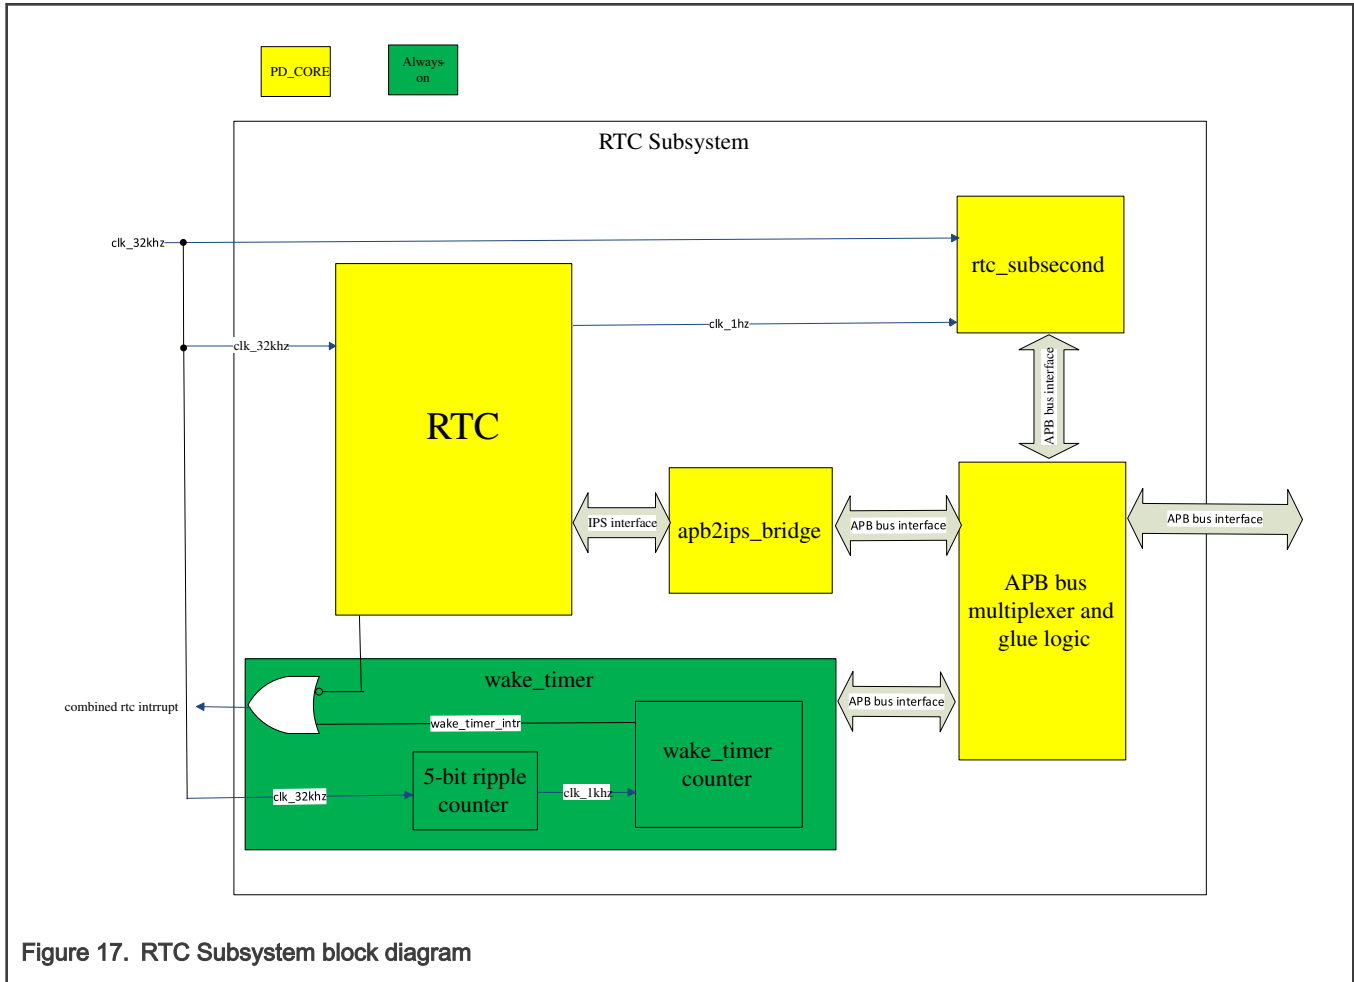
PD_CORE

Always on

RTC Subsystem

clk_32khz

rtc_subsecond

clk_32khz

clk_1hz

RTC

APB bus interface

IPS interface

apb2ips_bridge

APB bus interface

APB bus interface

APB bus multiplexer and glue logic

wake_timer

combined rtc intrrupt

wake_timer_intr

APB bus interface

wake_timer counter

5-bit ripple counter

clk_32khz

clk_1khz

Figure 17. RTC Subsystem block diagram